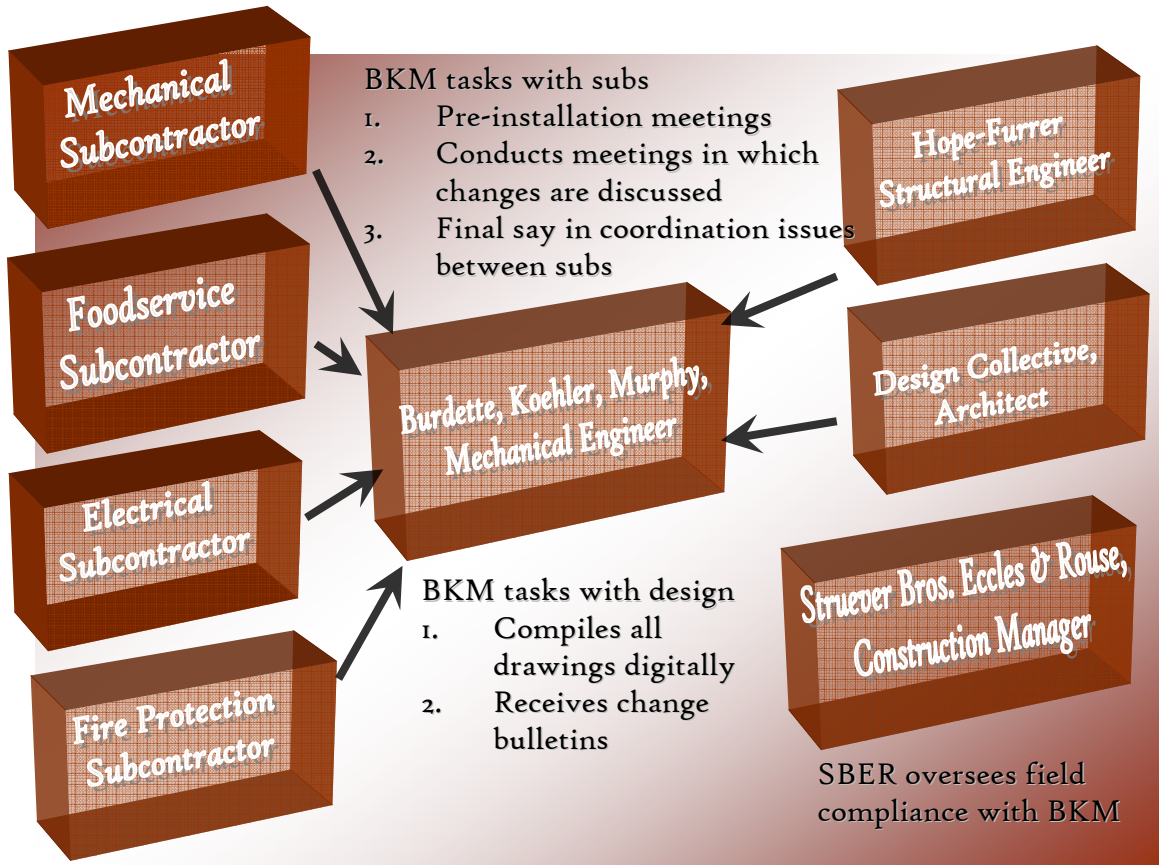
Mechanical Subcontractor

BKM tasks with subs
1. Pre-installation meetings
2. Conducts meetings in which changes are discussed
3. Final say in coordination issues between subs

Hope-Furrer Structural Engineer

Foodservice Subcontractor

Burdette, Koehler, Murphy, Mechanical Engineer

Design Collective, Architect

Electrical Subcontractor

BKM tasks with design
1. Compiles all drawings digitally
2. Receives change bulletins

Struever Bros. Eccles & Rouse, Construction Manager

Fire Protection Subcontractor

SBER oversees field compliance with BKM